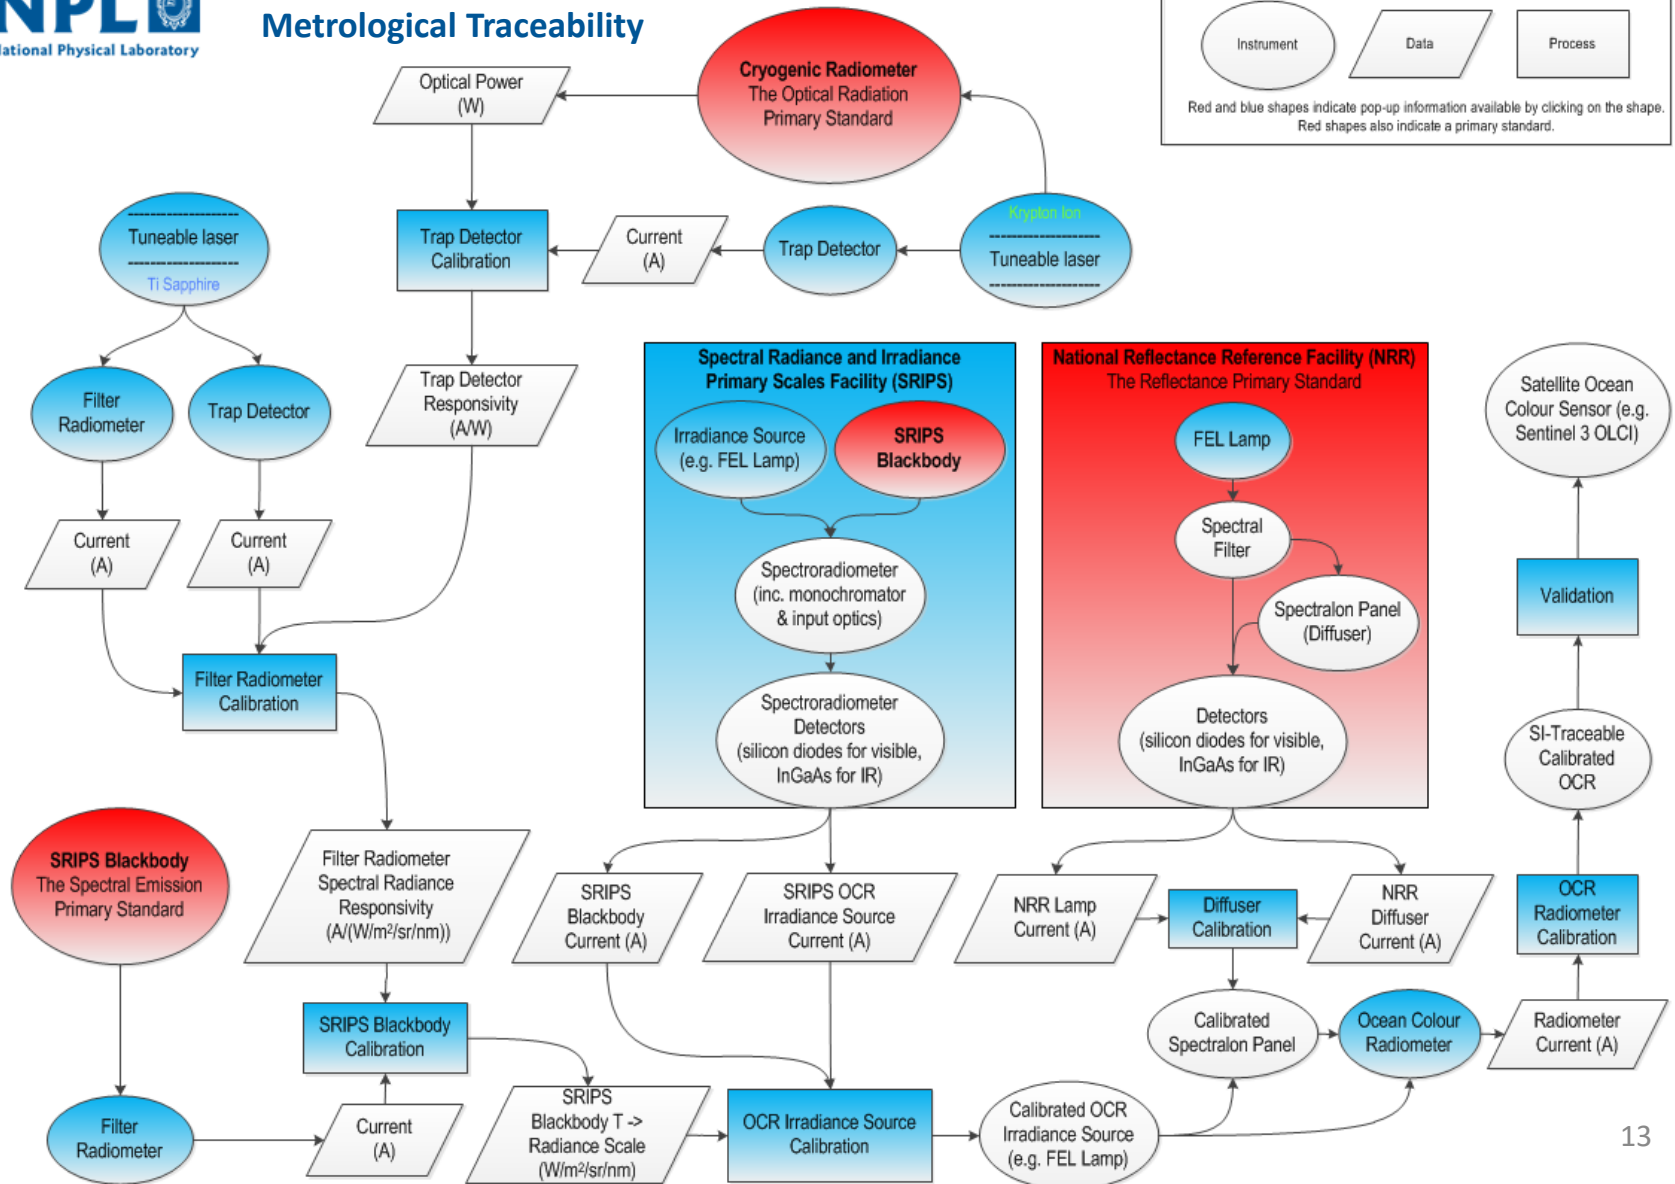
NPL
National Physical Laboratory

Metrological Traceability

Instrument
Data
Process
Red and blue shapes indicate pop-up information available by clicking on the shape. Red shapes also indicate a primary standard.

Optical Power (W)

Cryogenic Radiometer
The Optical Radiation Primary Standard

Tuneable laser
Ti Sapphire

Trap Detector Calibration

Current (A)

Trap Detector

Krypton Ion
Tuneable laser

Filter Radiometer

Trap Detector

Trap Detector Responsivity (A/W)

Spectral Radiance and Irradiance Primary Scales Facility (SRIPS)

Irradiance Source (e.g. FEL Lamp)

SRIPS Blackbody

Spectroradiometer (inc. monochromator & input optics)

Spectroradiometer Detectors (silicon diodes for visible, InGaAs for IR)

National Reflectance Reference Facility (NRR)
The Reflectance Primary Standard

FEL Lamp

Spectral Filter

Spectralon Panel (Diffuser)

Detectors (silicon diodes for visible, InGaAs for IR)

Satellite Ocean Colour Sensor (e.g. Sentinel 3 OLCI)

Validation

SI-Traceable Calibrated OCR

Current (A)

Current (A)

Filter Radiometer Calibration

SRIPS Blackbody
The Spectral Emission Primary Standard

Filter Radiometer Spectral Radiance Responsivity (A/(W/m²/sr/nm))

SRIPS Blackbody Current (A)

SRIPS OCR Irradiance Source Current (A)

NRR Lamp Current (A)

Diffuser Calibration

NRR Diffuser Current (A)

OCR Radiometer Calibration

SRIPS Blackbody Calibration

Calibrated Spectralon Panel

Ocean Colour Radiometer

Radiometer Current (A)

Filter Radiometer

Current (A)

SRIPS Blackbody T -> Radiance Scale (W/m²/sr/nm)

OCR Irradiance Source Calibration

Calibrated OCR Irradiance Source (e.g. FEL Lamp)

13